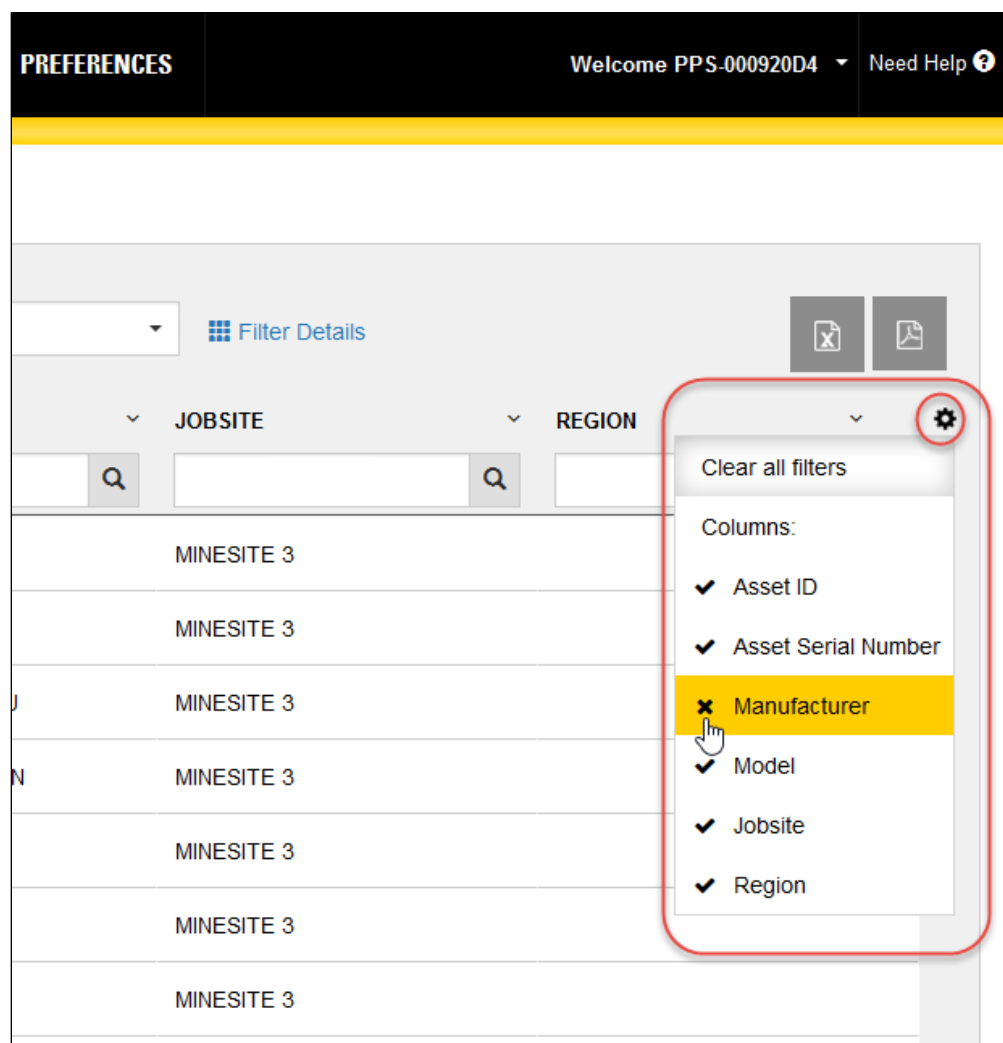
PREFERENCES

Welcome PPS-000920D4

Need Help

Filter Details

JOBSITE

REGION

Clear all filters

Columns:

✔ Asset ID

✔ Asset Serial Number

✖ Manufacturer

✔ Model

✔ Jobsite

✔ Region

MINESITE 3

MINESITE 3

U

MINESITE 3

N

MINESITE 3

MINESITE 3

MINESITE 3

MINESITE 3